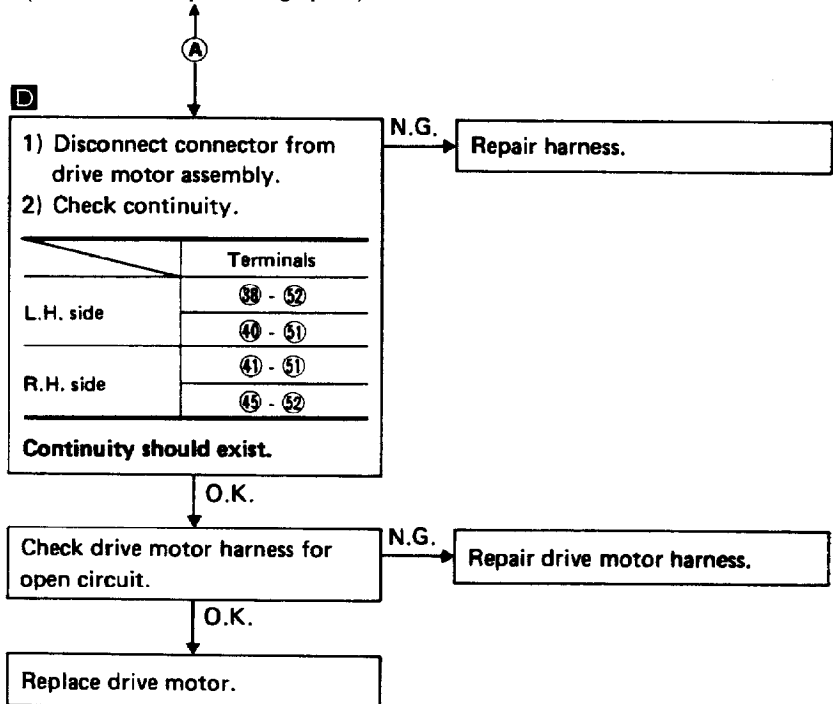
Ⓐ

D

1) Disconnect connector from drive motor assembly.
2) Check continuity.

| | Terminals |
|---|---|
| L.H. side | ㊳ - ㊷ |
| | ㊵ - ㊶ |
| R.H. side | ㊶ - ㊶ |
| | ㊺ - ㊷ |

Continuity should exist.

N.G.

Repair harness.

O.K.

Check drive motor harness for open circuit.

N.G.

Repair drive motor harness.

O.K.

Replace drive motor.